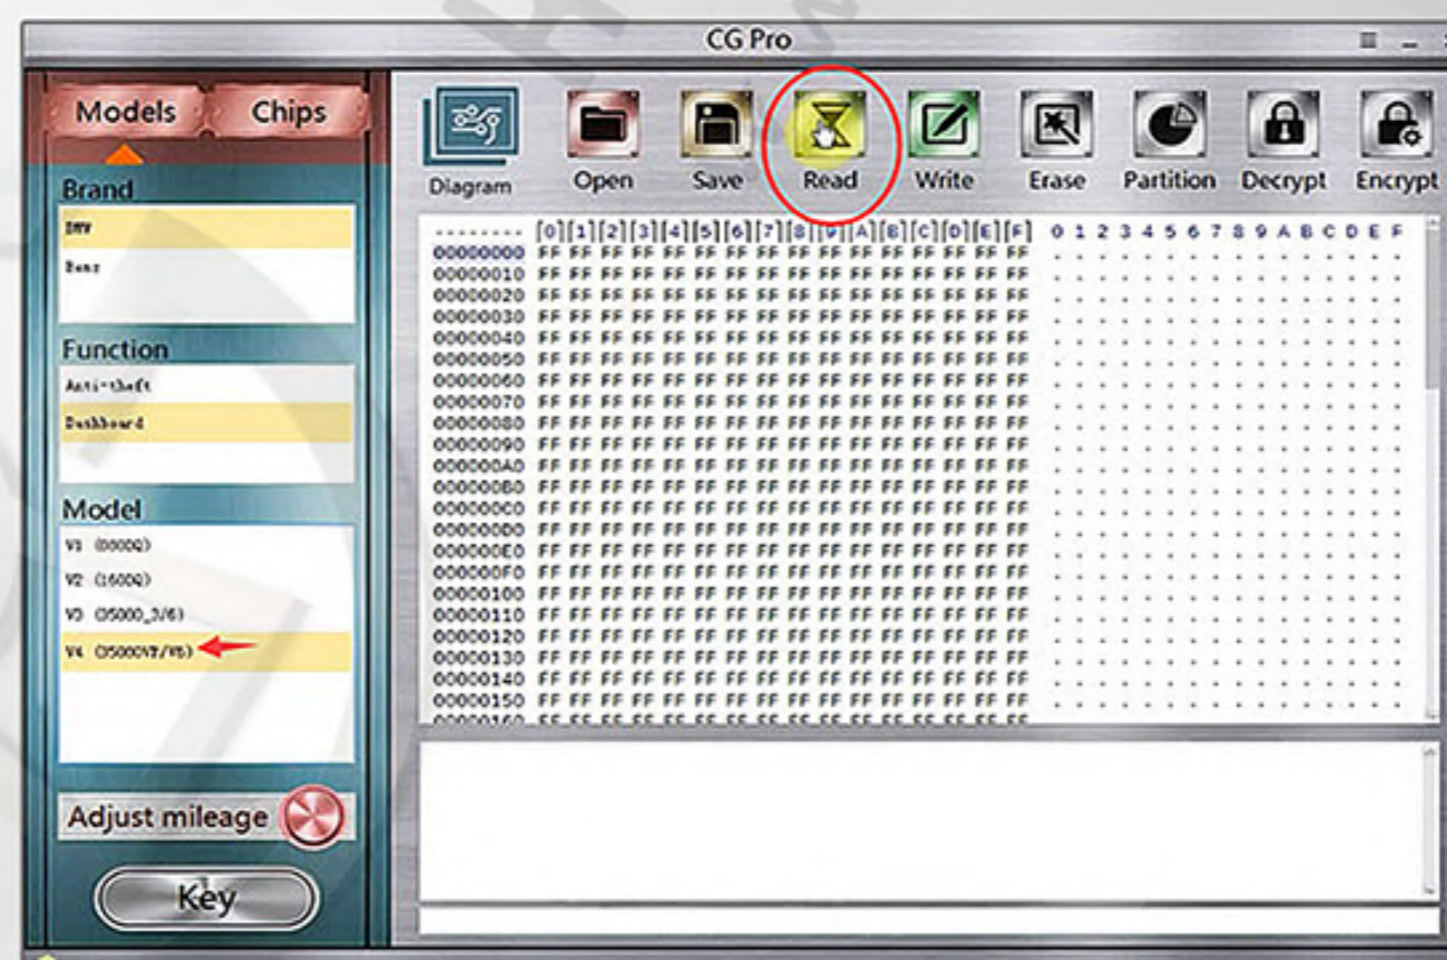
CG Pro

Models Chips

Brand
BMW
Benz

Function
Anti-theft
Dashboard

Model
V1 (0000Q)
V2 (1600Q)
V3 (35000_3/6)
V4 (35000VT/V8)

Adjust mileage

Key

Diagram Open Save Read Write Erase Partition Decrypt Encrypt

| -------- | [0] | [1] | [2] | [3] | [4] | [5] | [6] | [7] | [8] | [9] | [A] | [B] | [C] | [D] | [E] | [F] | 0 1 2 3 4 5 6 7 8 9 A B C D E F |
|---|---|---|---|---|---|---|---|---|---|---|---|---|---|---|---|---|---|
| 00000000 | FF | FF | FF | FF | FF | FF | FF | FF | FF | FF | FF | FF | FF | FF | FF | FF | . . . . . . . . . . . . . . . . |
| 00000010 | FF | FF | FF | FF | FF | FF | FF | FF | FF | FF | FF | FF | FF | FF | FF | FF | . . . . . . . . . . . . . . . . |
| 00000020 | FF | FF | FF | FF | FF | FF | FF | FF | FF | FF | FF | FF | FF | FF | FF | FF | . . . . . . . . . . . . . . . . |
| 00000030 | FF | FF | FF | FF | FF | FF | FF | FF | FF | FF | FF | FF | FF | FF | FF | FF | . . . . . . . . . . . . . . . . |
| 00000040 | FF | FF | FF | FF | FF | FF | FF | FF | FF | FF | FF | FF | FF | FF | FF | FF | . . . . . . . . . . . . . . . . |
| 00000050 | FF | FF | FF | FF | FF | FF | FF | FF | FF | FF | FF | FF | FF | FF | FF | FF | . . . . . . . . . . . . . . . . |
| 00000060 | FF | FF | FF | FF | FF | FF | FF | FF | FF | FF | FF | FF | FF | FF | FF | FF | . . . . . . . . . . . . . . . . |
| 00000070 | FF | FF | FF | FF | FF | FF | FF | FF | FF | FF | FF | FF | FF | FF | FF | FF | . . . . . . . . . . . . . . . . |
| 00000080 | FF | FF | FF | FF | FF | FF | FF | FF | FF | FF | FF | FF | FF | FF | FF | FF | . . . . . . . . . . . . . . . . |
| 00000090 | FF | FF | FF | FF | FF | FF | FF | FF | FF | FF | FF | FF | FF | FF | FF | FF | . . . . . . . . . . . . . . . . |
| 000000A0 | FF | FF | FF | FF | FF | FF | FF | FF | FF | FF | FF | FF | FF | FF | FF | FF | . . . . . . . . . . . . . . . . |
| 000000B0 | FF | FF | FF | FF | FF | FF | FF | FF | FF | FF | FF | FF | FF | FF | FF | FF | . . . . . . . . . . . . . . . . |
| 000000C0 | FF | FF | FF | FF | FF | FF | FF | FF | FF | FF | FF | FF | FF | FF | FF | FF | . . . . . . . . . . . . . . . . |
| 000000D0 | FF | FF | FF | FF | FF | FF | FF | FF | FF | FF | FF | FF | FF | FF | FF | FF | . . . . . . . . . . . . . . . . |
| 000000E0 | FF | FF | FF | FF | FF | FF | FF | FF | FF | FF | FF | FF | FF | FF | FF | FF | . . . . . . . . . . . . . . . . |
| 000000F0 | FF | FF | FF | FF | FF | FF | FF | FF | FF | FF | FF | FF | FF | FF | FF | FF | . . . . . . . . . . . . . . . . |
| 00000100 | FF | FF | FF | FF | FF | FF | FF | FF | FF | FF | FF | FF | FF | FF | FF | FF | . . . . . . . . . . . . . . . . |
| 00000110 | FF | FF | FF | FF | FF | FF | FF | FF | FF | FF | FF | FF | FF | FF | FF | FF | . . . . . . . . . . . . . . . . |
| 00000120 | FF | FF | FF | FF | FF | FF | FF | FF | FF | FF | FF | FF | FF | FF | FF | FF | . . . . . . . . . . . . . . . . |
| 00000130 | FF | FF | FF | FF | FF | FF | FF | FF | FF | FF | FF | FF | FF | FF | FF | FF | . . . . . . . . . . . . . . . . |
| 00000140 | FF | FF | FF | FF | FF | FF | FF | FF | FF | FF | FF | FF | FF | FF | FF | FF | . . . . . . . . . . . . . . . . |
| 00000150 | FF | FF | FF | FF | FF | FF | FF | FF | FF | FF | FF | FF | FF | FF | FF | FF | . . . . . . . . . . . . . . . . |
| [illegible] | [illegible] | | | | | | | | | | | | | | | | |